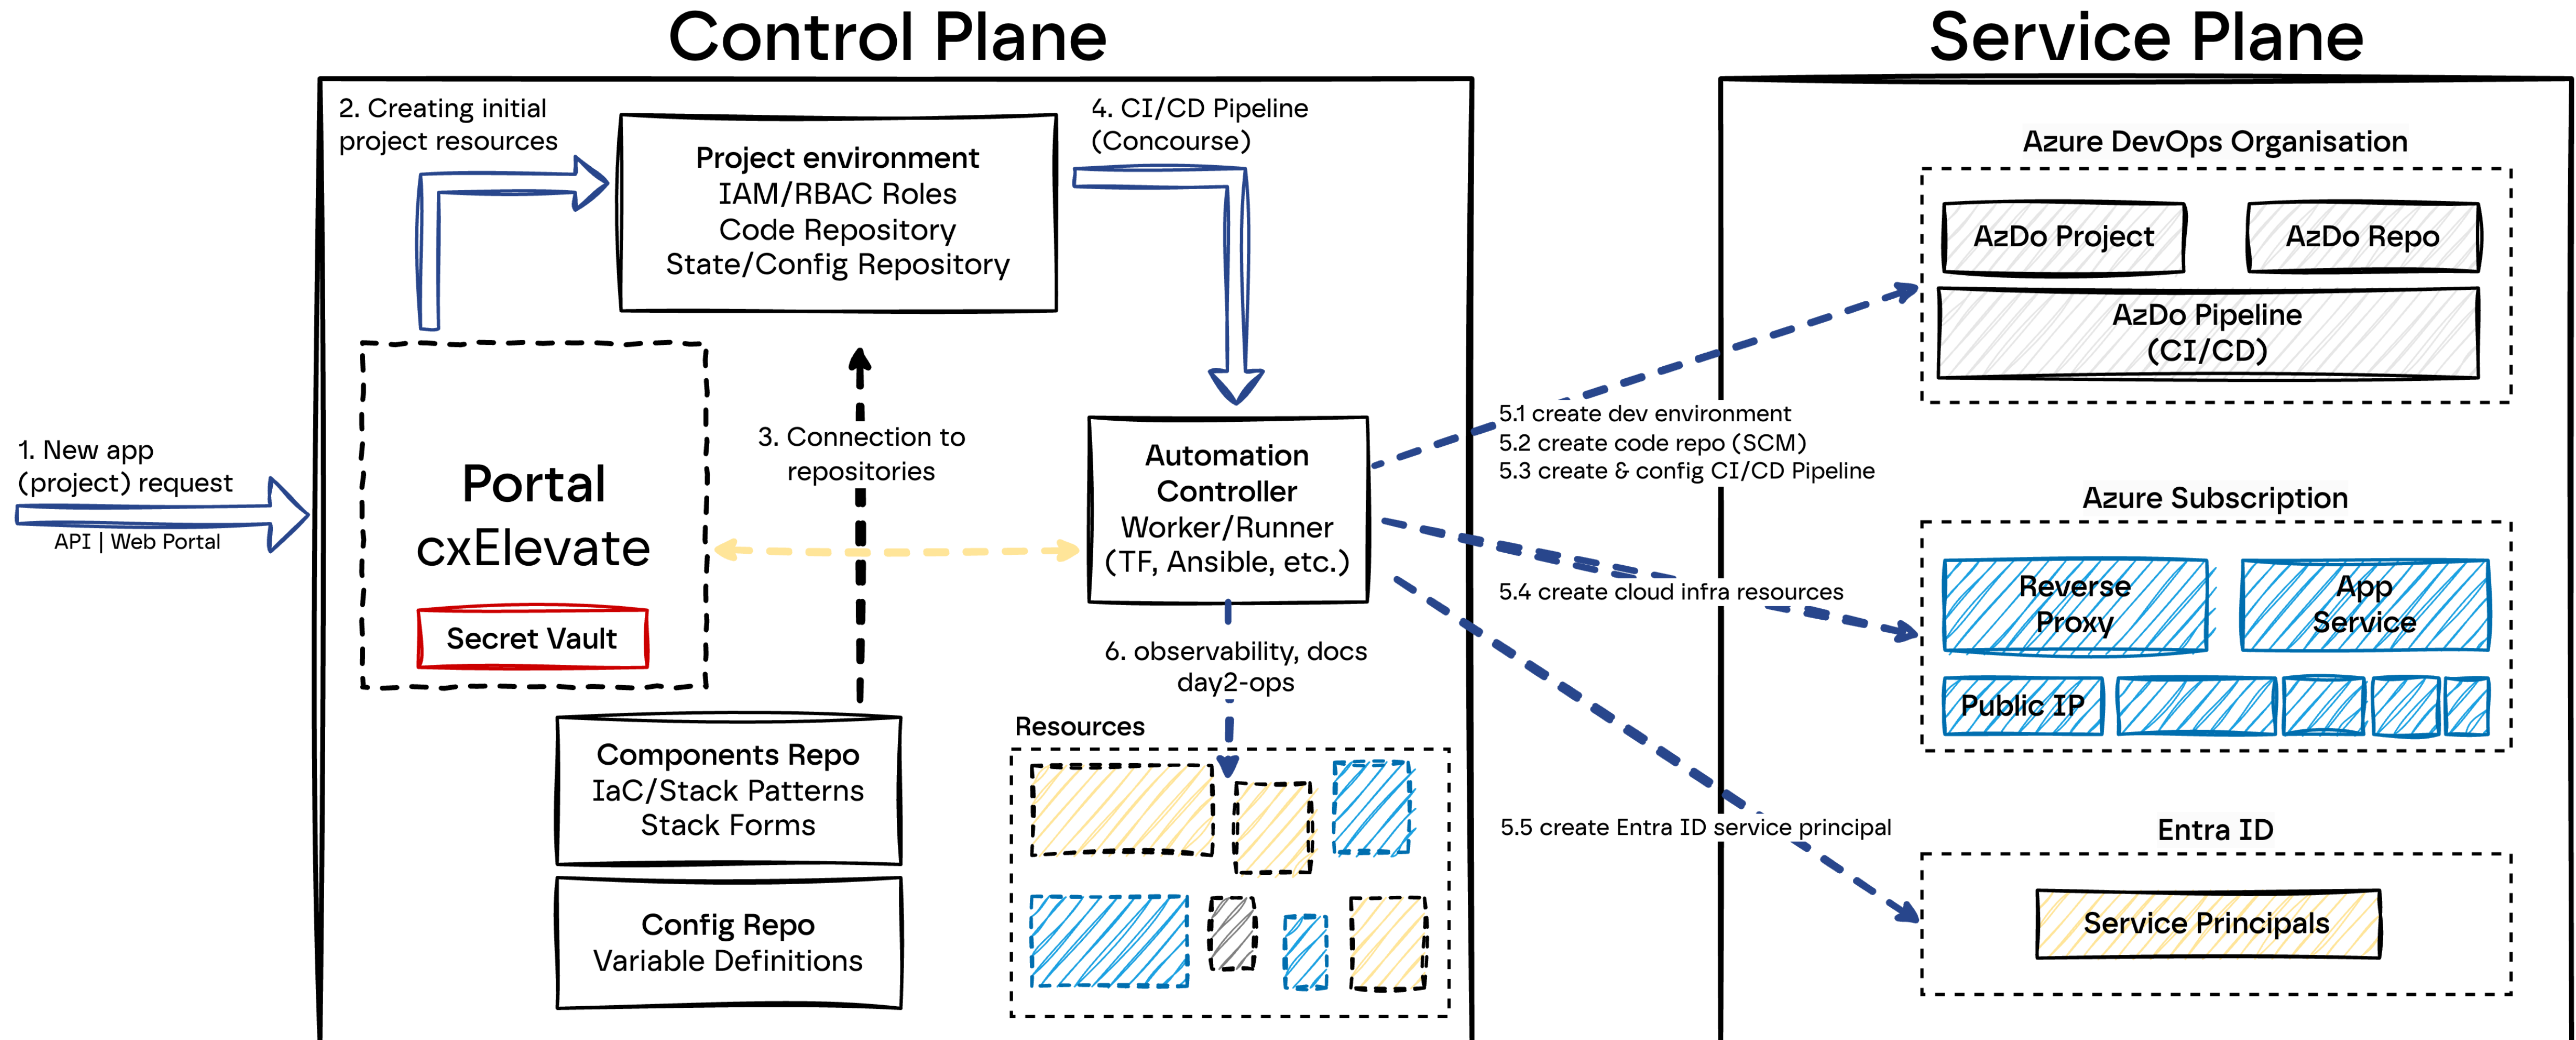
Control Plane

Service Plane

1. New app (project) request

API | Web Portal

2. Creating initial project resources

Project environment
IAM/RBAC Roles
Code Repository
State/Config Repository

4. CI/CD Pipeline (Concourse)

Portal
cxElevate

Secret Vault

3. Connection to repositories

Automation Controller
Worker/Runner
(TF, Ansible, etc.)

6. observability, docs
day2-ops

Resources

Components Repo
IaC/Stack Patterns
Stack Forms

Config Repo
Variable Definitions

Azure DevOps Organisation

AzDo Project

AzDo Repo

AzDo Pipeline
(CI/CD)

5.1 create dev environment
5.2 create code repo (SCM)
5.3 create & config CI/CD Pipeline

Azure Subscription

5.4 create cloud infra resources

Reverse Proxy

App Service

Public IP

5.5 create Entra ID service principal

Entra ID

Service Principals